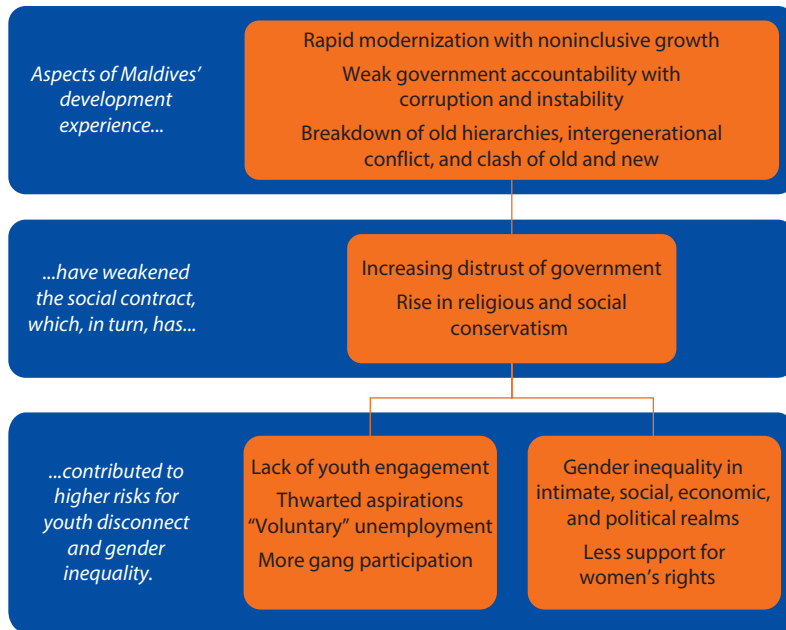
Aspects of Maldives' development experience...

Rapid modernization with noninclusive growth

Weak government accountability with corruption and instability

Breakdown of old hierarchies, intergenerational conflict, and clash of old and new

...have weakened the social contract, which, in turn, has...

Increasing distrust of government

Rise in religious and social conservatism

...contributed to higher risks for youth disconnect and gender inequality.

Lack of youth engagement

Thwarted aspirations

"Voluntary" unemployment

More gang participation

Gender inequality in intimate, social, economic, and political realms

Less support for women's rights